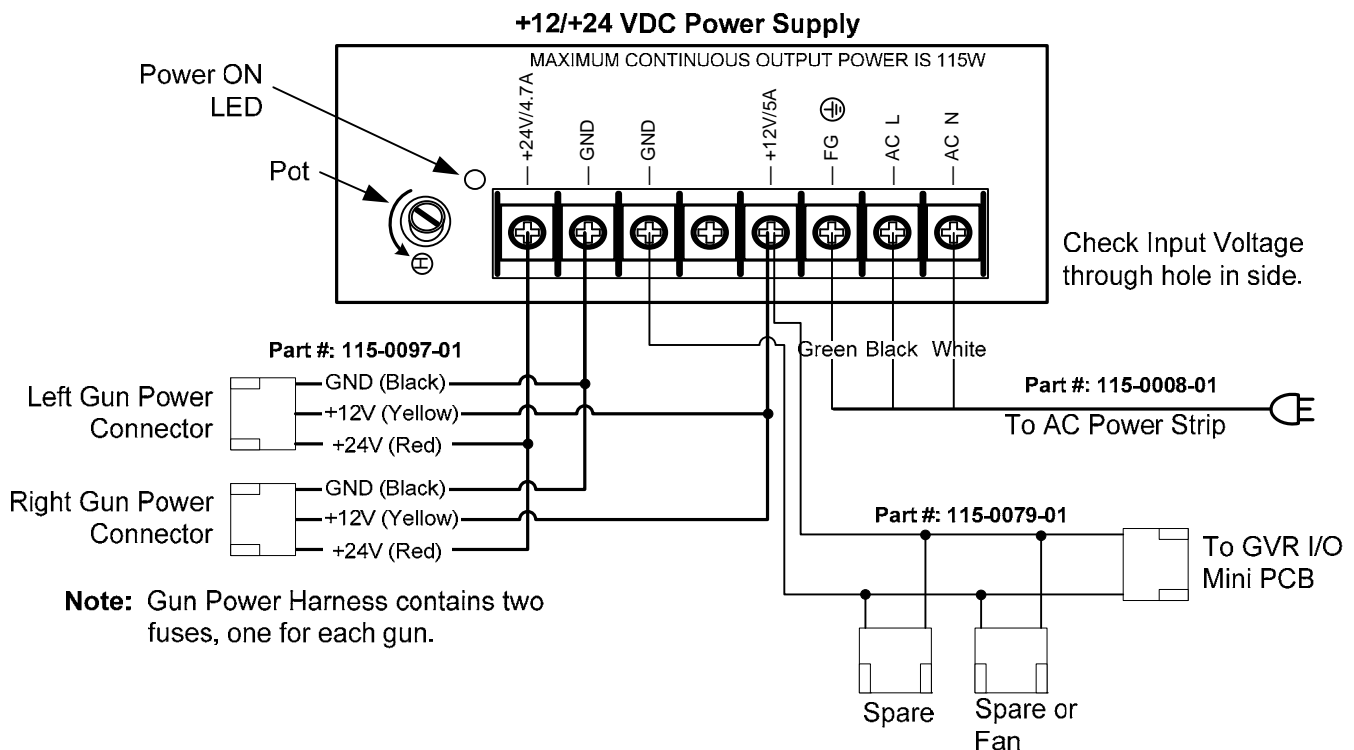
+12/+24 VDC Power Supply

MAXIMUM CONTINUOUS OUTPUT POWER IS 115W

Power ON LED

Pot

+24V/4.7A
GND
GND
+12V/5A
FG ⏚
AC L
AC N

Check Input Voltage through hole in side.

Part #: 115-0097-01

Left Gun Power Connector

GND (Black)
+12V (Yellow)
+24V (Red)

Right Gun Power Connector

GND (Black)
+12V (Yellow)
+24V (Red)

Green Black White

Part #: 115-0008-01

To AC Power Strip

Part #: 115-0079-01

To GVR I/O Mini PCB

Note: Gun Power Harness contains two fuses, one for each gun.

Spare

Spare or Fan